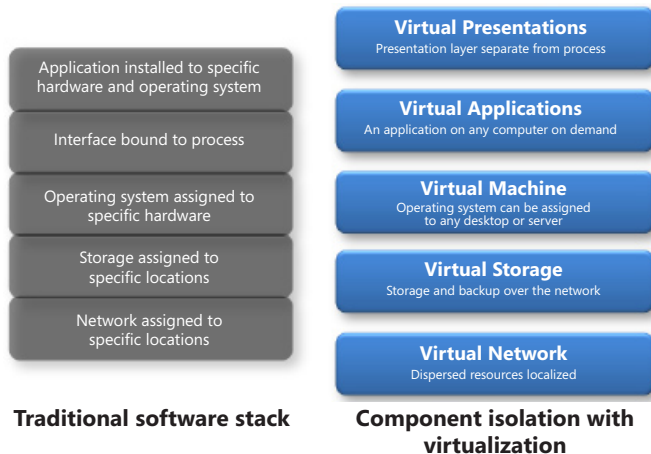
Application installed to specific hardware and operating system

Interface bound to process

Operating system assigned to specific hardware

Storage assigned to specific locations

Network assigned to specific locations

Traditional software stack

Virtual Presentations
Presentation layer separate from process

Virtual Applications
An application on any computer on demand

Virtual Machine
Operating system can be assigned to any desktop or server

Virtual Storage
Storage and backup over the network

Virtual Network
Dispersed resources localized

Component isolation with virtualization